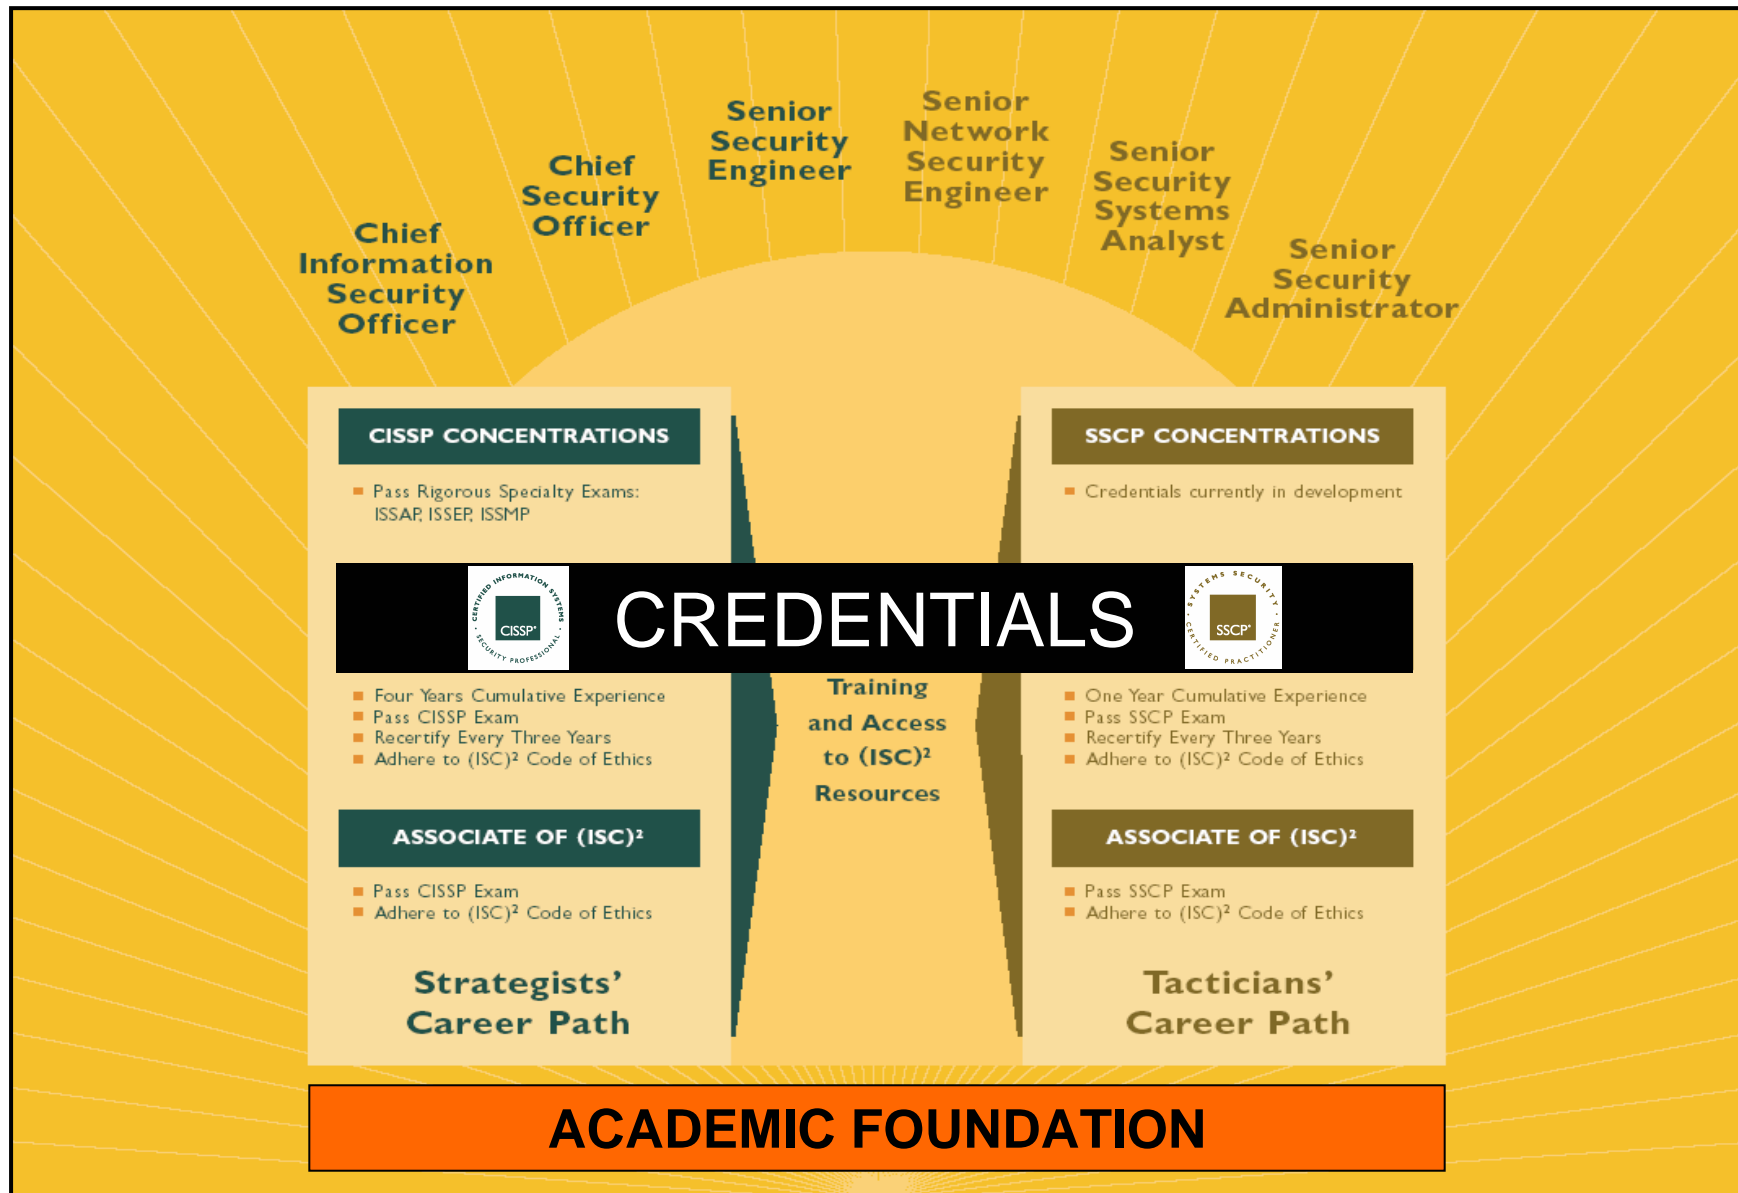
Chief Information Security Officer

Chief Security Officer

Senior Security Engineer

Senior Network Security Engineer

Senior Security Systems Analyst

Senior Security Administrator

CISSP CONCENTRATIONS

■ Pass Rigorous Specialty Exams: ISSAP, ISSEP, ISSMP

SSCP CONCENTRATIONS

■ Credentials currently in development

CERTIFIED INFORMATION SYSTEMS SECURITY PROFESSIONAL CISSP®

CREDENTIALS

SYSTEMS SECURITY CERTIFIED PRACTITIONER SSCP®

■ Four Years Cumulative Experience
■ Pass CISSP Exam
■ Recertify Every Three Years
■ Adhere to (ISC)² Code of Ethics

Training and Access to (ISC)² Resources

■ One Year Cumulative Experience
■ Pass SSCP Exam
■ Recertify Every Three Years
■ Adhere to (ISC)² Code of Ethics

ASSOCIATE OF (ISC)²

■ Pass CISSP Exam
■ Adhere to (ISC)² Code of Ethics

ASSOCIATE OF (ISC)²

■ Pass SSCP Exam
■ Adhere to (ISC)² Code of Ethics

Strategists' Career Path

Tacticians' Career Path

ACADEMIC FOUNDATION